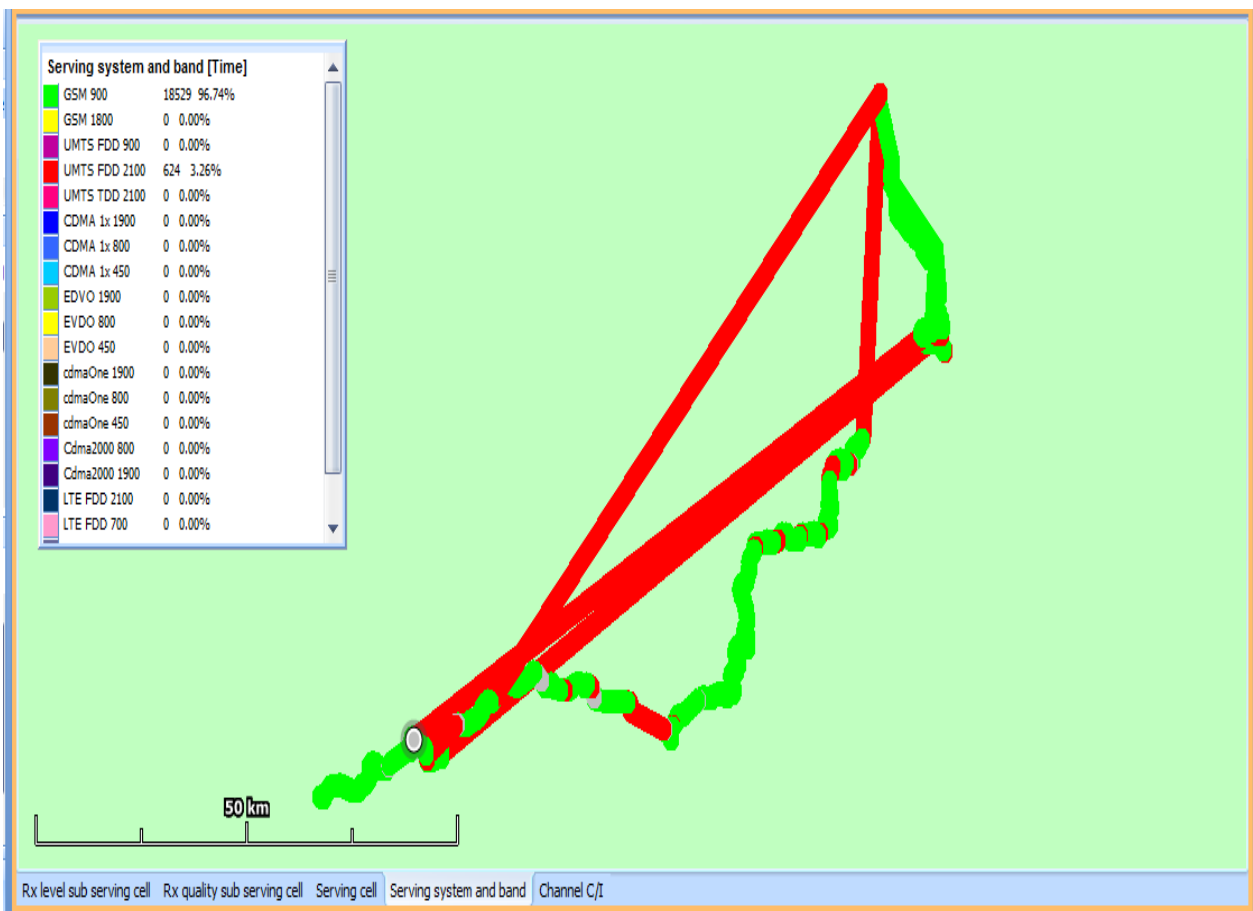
Serving system and band [Time]

| | | |
|---|---|---|
| GSM 900 | 18529 | 96.74% |
| GSM 1800 | 0 | 0.00% |
| UMTS FDD 900 | 0 | 0.00% |
| UMTS FDD 2100 | 624 | 3.26% |
| UMTS TDD 2100 | 0 | 0.00% |
| CDMA 1x 1900 | 0 | 0.00% |
| CDMA 1x 800 | 0 | 0.00% |
| CDMA 1x 450 | 0 | 0.00% |
| EDVO 1900 | 0 | 0.00% |
| EVDO 800 | 0 | 0.00% |
| EVDO 450 | 0 | 0.00% |
| cdmaOne 1900 | 0 | 0.00% |
| cdmaOne 800 | 0 | 0.00% |
| cdmaOne 450 | 0 | 0.00% |
| Cdma2000 800 | 0 | 0.00% |
| Cdma2000 1900 | 0 | 0.00% |
| LTE FDD 2100 | 0 | 0.00% |
| LTE FDD 700 | 0 | 0.00% |

50 km

Rx level sub serving cell | Rx quality sub serving cell | Serving cell | Serving system and band | Channel C/I